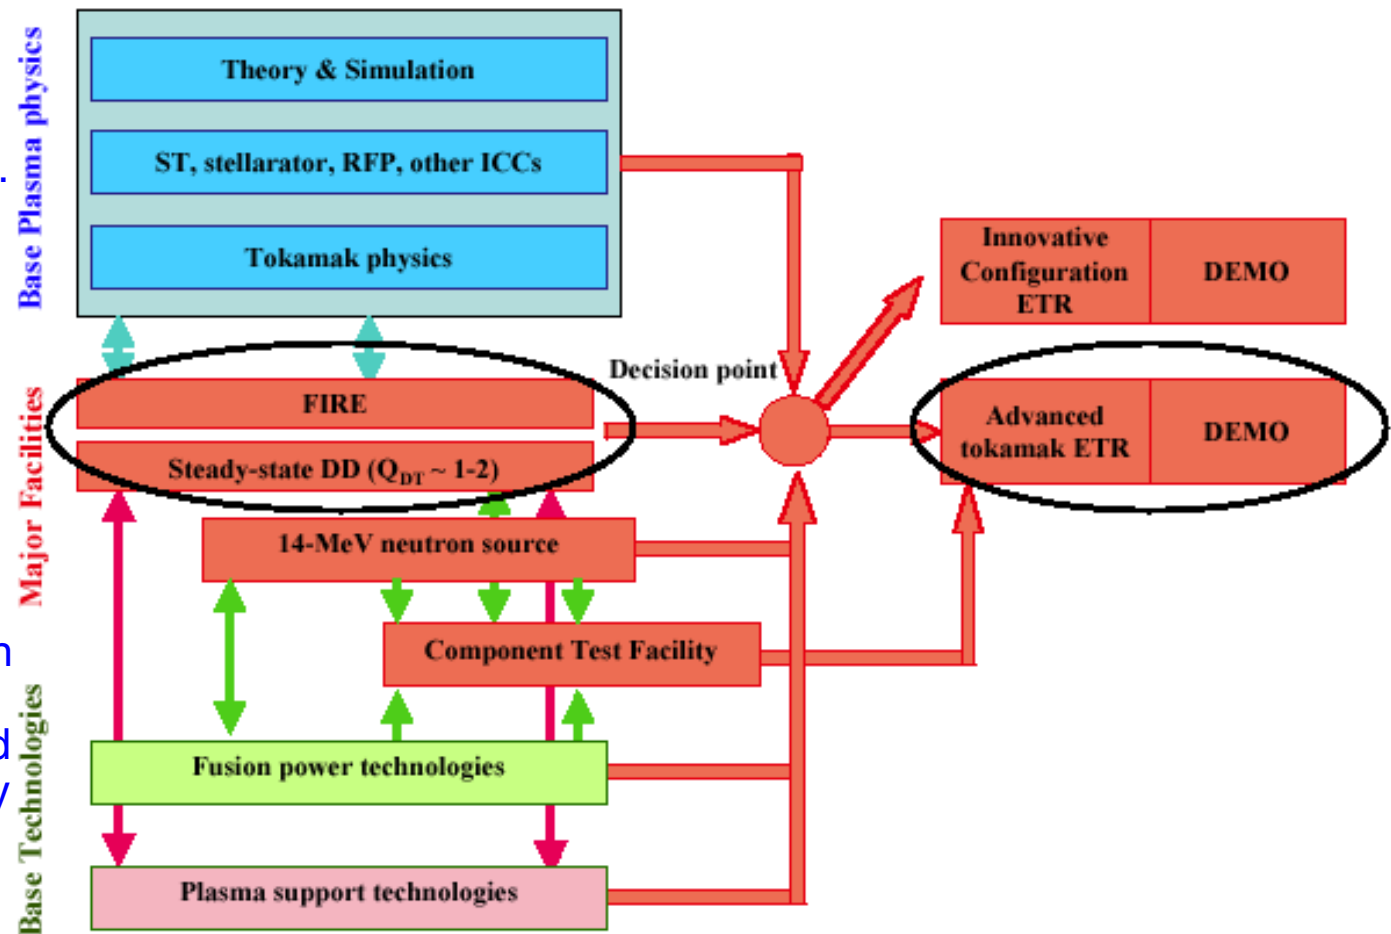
Base Plasma physics

Theory & Simulation

ST, stellarator, RFP, other ICCs

Tokamak physics

Innovative Configuration ETR

DEMO

Major Facilities

Decision point

FIRE

Steady-state DD ($Q_{DT}$ ~ 1-2)

Advanced tokamak ETR

DEMO

14-MeV neutron source

Component Test Facility

Base Technologies

Fusion power technologies

Plasma support technologies